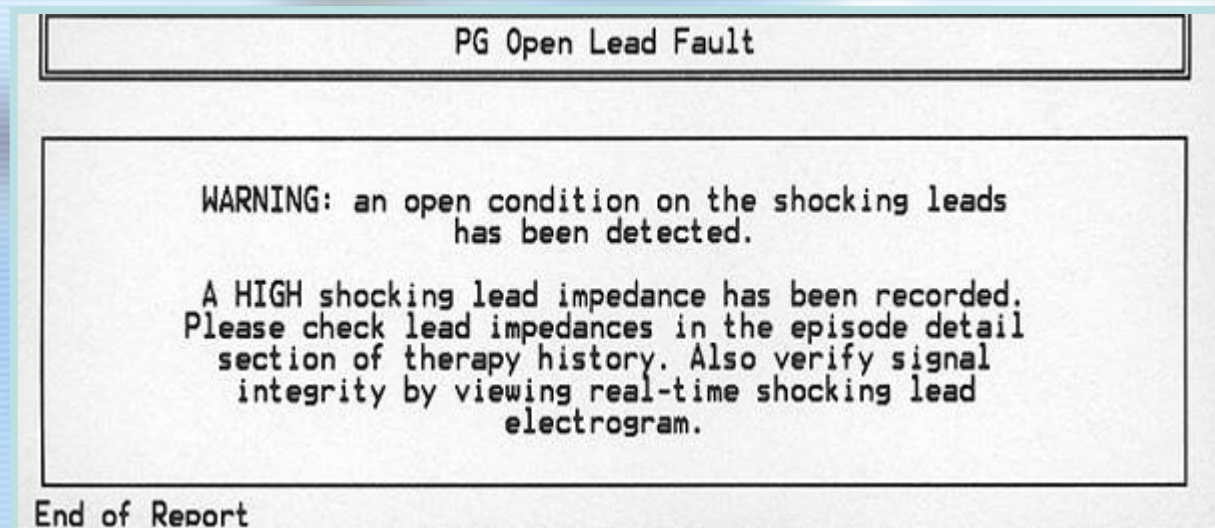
PG Open Lead Fault

WARNING: an open condition on the shocking leads has been detected.

A HIGH shocking lead impedance has been recorded. Please check lead impedances in the episode detail section of therapy history. Also verify signal integrity by viewing real-time shocking lead electrogram.

End of Report